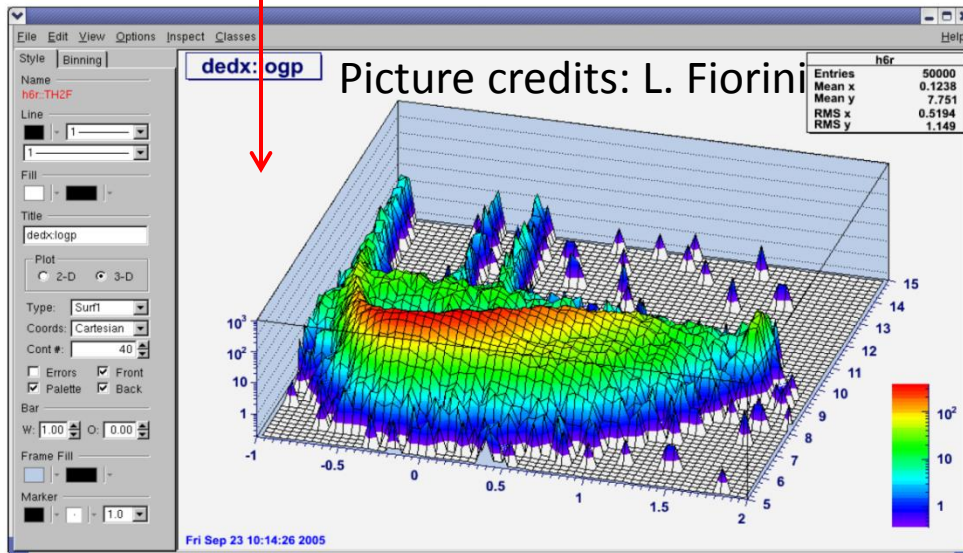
File Edit View Options Inspect Classes

Help

Style Binning

Name

h6r::TH2F

Line

1

1

Fill

Title

dedx:logp

Plot

2-D 3-D

Type: Surf1

Coords: Cartesian

Cont #: 40

Errors Front

Palette Back

Bar

W: 1.00 O: 0.00

Frame Fill

Marker

1.0

dedx:logp

Picture credits: L. Fiorini

| h6r | |
|---|---|
| Entries | 50000 |
| Mean x | 0.1238 |
| Mean y | 7.751 |
| RMS x | 0.5194 |
| RMS y | 1.149 |

$10^3$

$10^2$

10

1

-1

-0.5

0

0.5

1

1.5

2

15

14

13

12

11

10

9

8

7

6

5

$10^2$

10

1

Fri Sep 23 10:14:26 2005